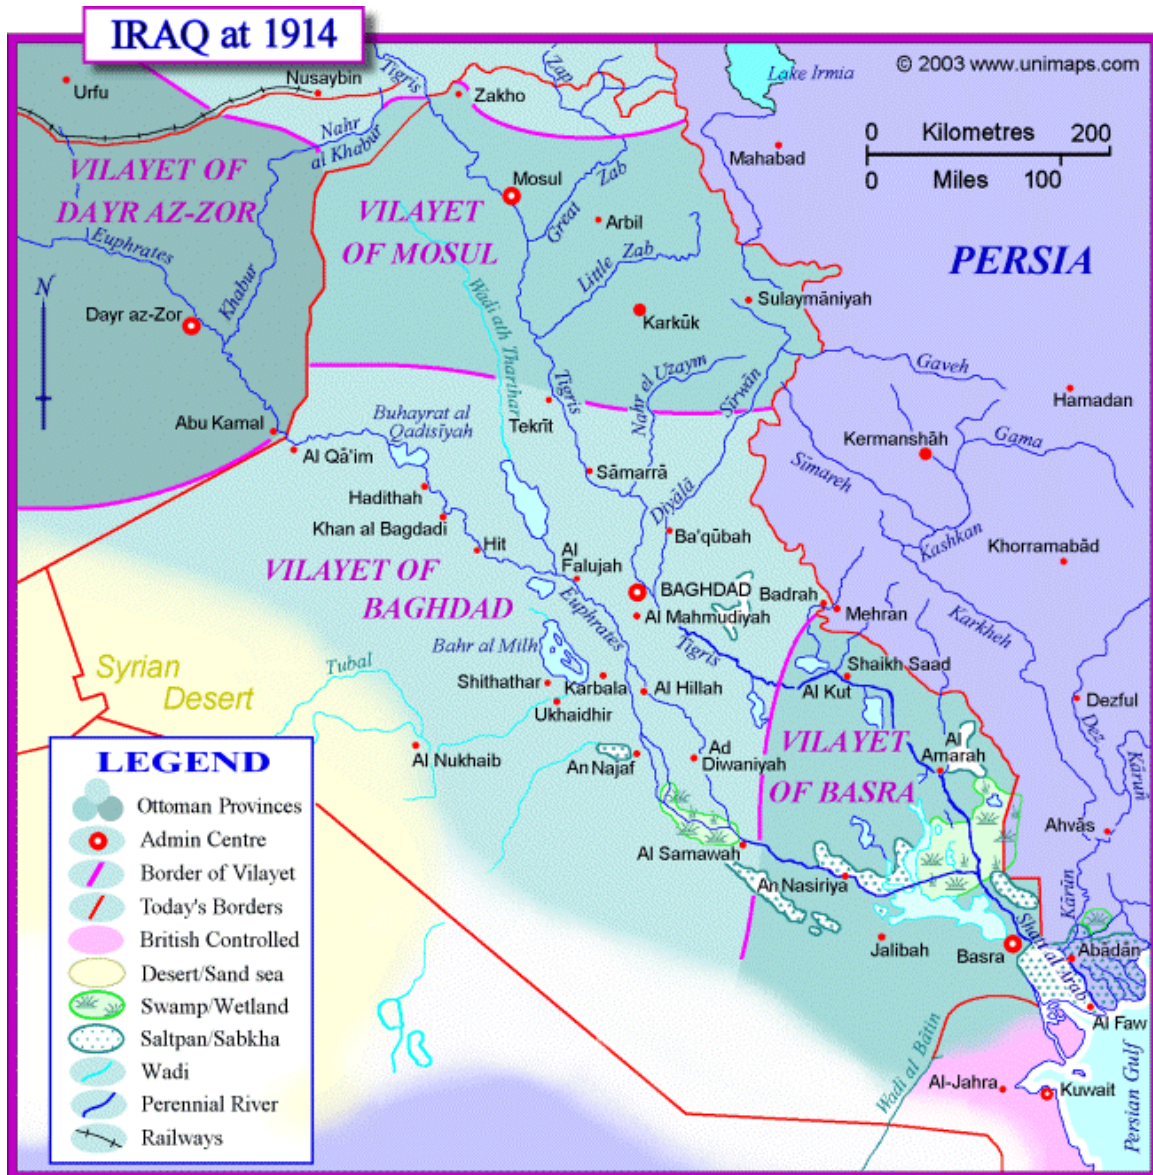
IRAQ at 1914

© 2003 www.unimaps.com

0 Kilometres 200
0 Miles 100

N

Urfu
Nusaybin
Tigris
Zakho
Zap
Lake Irmia
Mahabad
Nahr al Khabur
VILAYET OF DAYR AZ-ZOR
Euphrates
Khabur
Dayr az-Zor
Mosul
Zab
Great Zab
Arbil
VILAYET OF MOSUL
Little Zab
Wadi ath Tharthar
Karkūk
Sulaymāniyah
PERSIA
Gaveh
Hamadan
Nahr el Uzaym
Sirwān
Tigris
Tekrīt
Buhayrat al Qadisīyah
Abu Kamal
Al Qā'im
Kermanshāh
Gama
Simareh
Sāmarrā
Diyālā
Hadithah
Khan al Bagdadi
Hit
Ba'qūbah
Kashkan
Khorramabād
VILAYET OF BAGHDAD
Al Falujah
BAGHDAD
Badrah
Al Mahmudiyah
Mehran
Karkheh
Euphrates
Bahr al Milh
Tigris
Shaikh Saad
Syrian Desert
Tubal
Shithathar
Karbala
Al Hillah
Al Kut
Dezful
Ukhaidhir
Dez
VILAYET OF BASRA
Al Amarah
Kārūn
Al Nukhaib
An Najaf
Ad Diwaniyah
Ahvās
Al Samawah
An Nasiriya
Kārūn
Jalibah
Basra
Shatt al Arab
Abadān
Al Faw
Wadi al Bātin
Al-Jahra
Kuwait
Persian Gulf

LEGEND
Ottoman Provinces
Admin Centre
Border of Vilayet
Today's Borders
British Controlled
Desert/Sand sea
Swamp/Wetland
Saltpan/Sabkha
Wadi
Perennial River
Railways